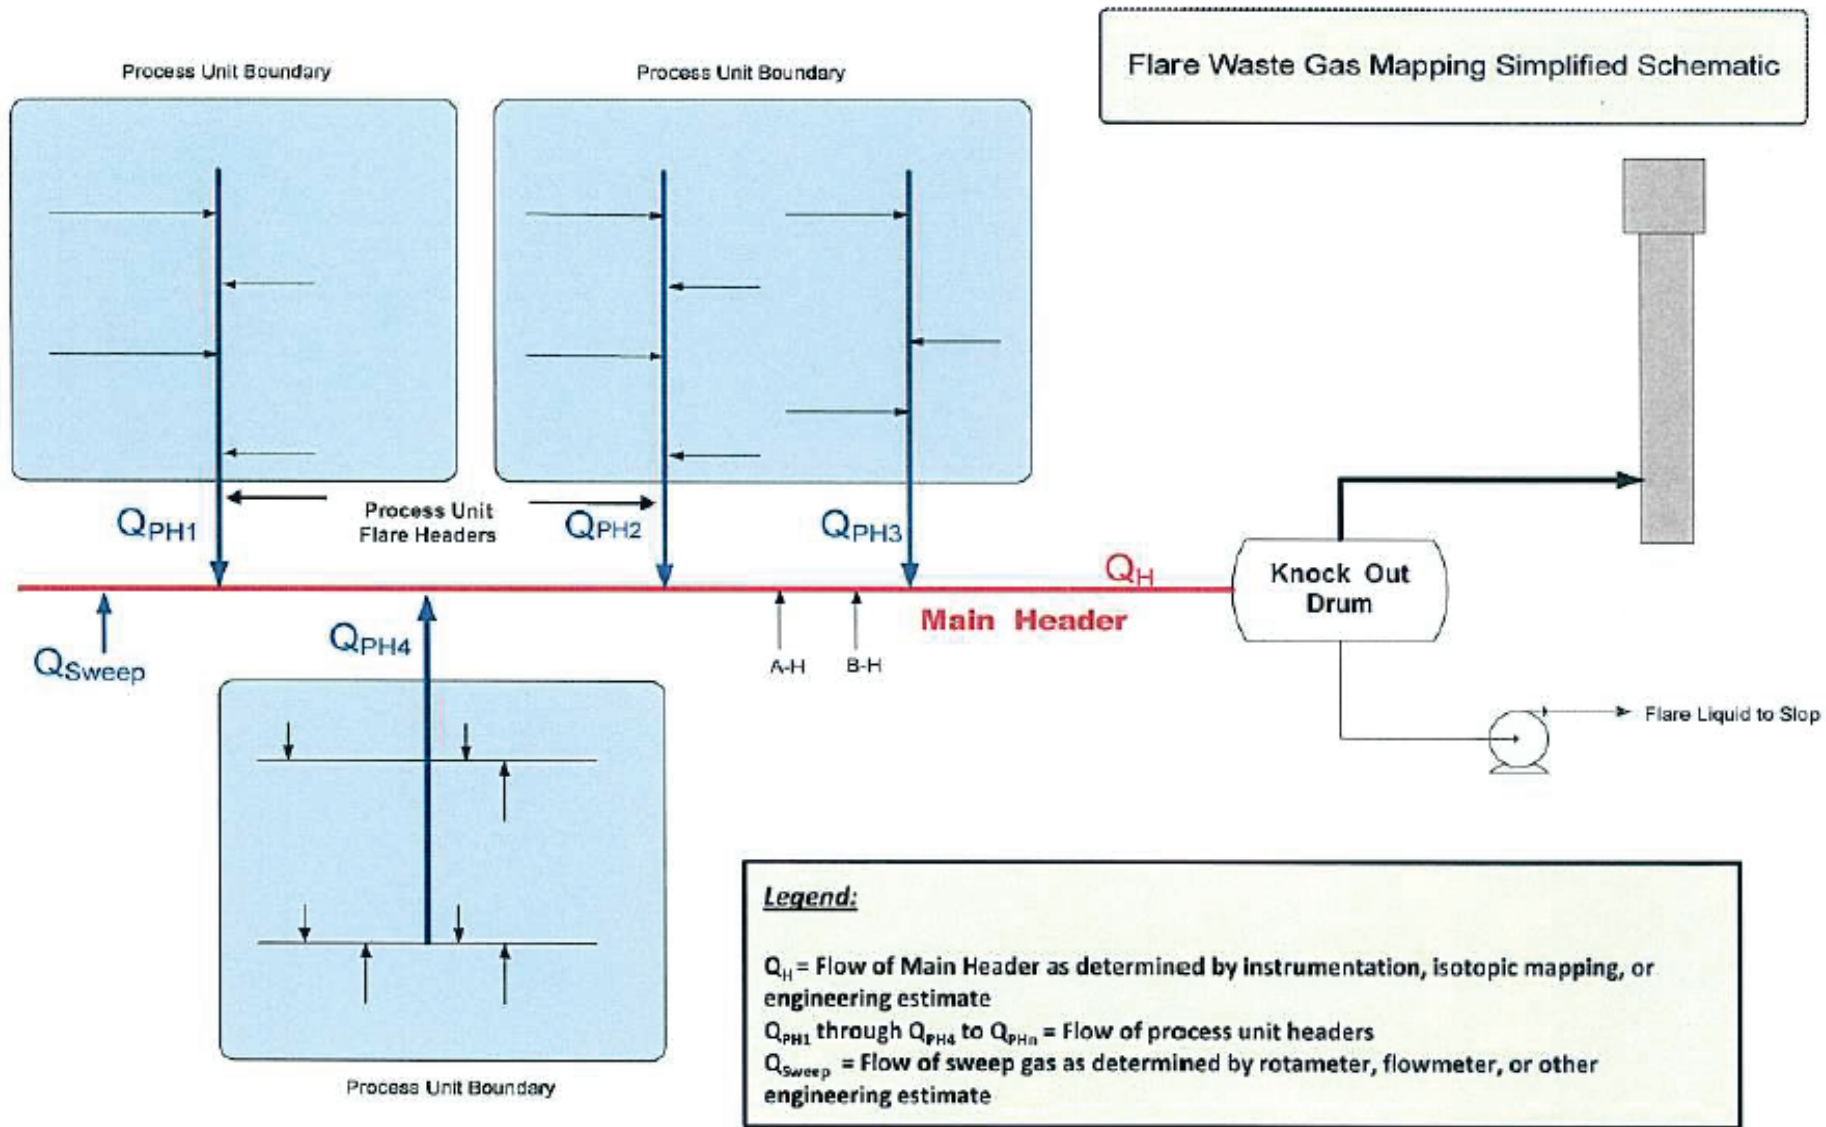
Process Unit Boundary

Process Unit Boundary

Flare Waste Gas Mapping Simplified Schematic

$Q_{PH1}$

Process Unit Flare Headers

$Q_{PH2}$

$Q_{PH3}$

$Q_H$

Knock Out Drum

Main Header

$Q_{Sweep}$

$Q_{PH4}$

A-H

B-H

Flare Liquid to Slop

Process Unit Boundary

Legend:

$Q_H$ = Flow of Main Header as determined by instrumentation, isotopic mapping, or engineering estimate
$Q_{PH1}$ through $Q_{PH4}$ to $Q_{PHn}$ = Flow of process unit headers
$Q_{Sweep}$ = Flow of sweep gas as determined by rotameter, flowmeter, or other engineering estimate